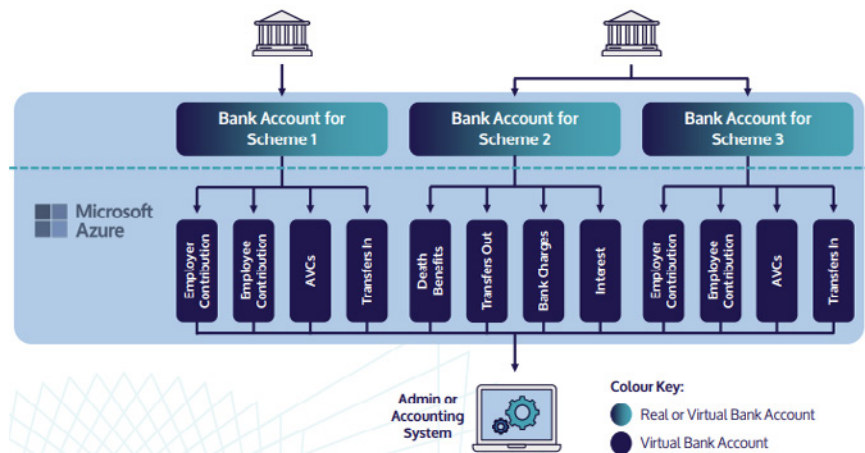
Bank Account for Scheme 1

Bank Account for Scheme 2

Bank Account for Scheme 3

Microsoft Azure

Employer Contribution

Employee Contribution

AVCs

Transfers In

Death Benefits

Transfers Out

Bank Charges

Interest

Employer Contribution

Employee Contribution

AVCs

Transfers In

Admin or Accounting System

Colour Key:

Real or Virtual Bank Account

Virtual Bank Account